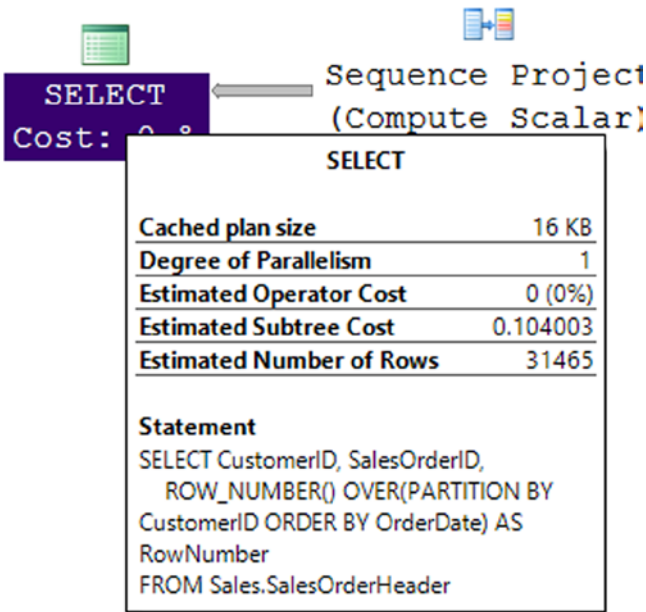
SELECT
Cost: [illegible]

Sequence Project
(Compute Scalar)

SELECT

| | |
|---|---|
| Cached plan size | 16 KB |
| Degree of Parallelism | 1 |
| Estimated Operator Cost | 0 (0%) |
| Estimated Subtree Cost | 0.104003 |
| Estimated Number of Rows | 31465 |

Statement
SELECT CustomerID, SalesOrderID,
ROW_NUMBER() OVER(PARTITION BY CustomerID ORDER BY OrderDate) AS RowNumber
FROM Sales.SalesOrderHeader